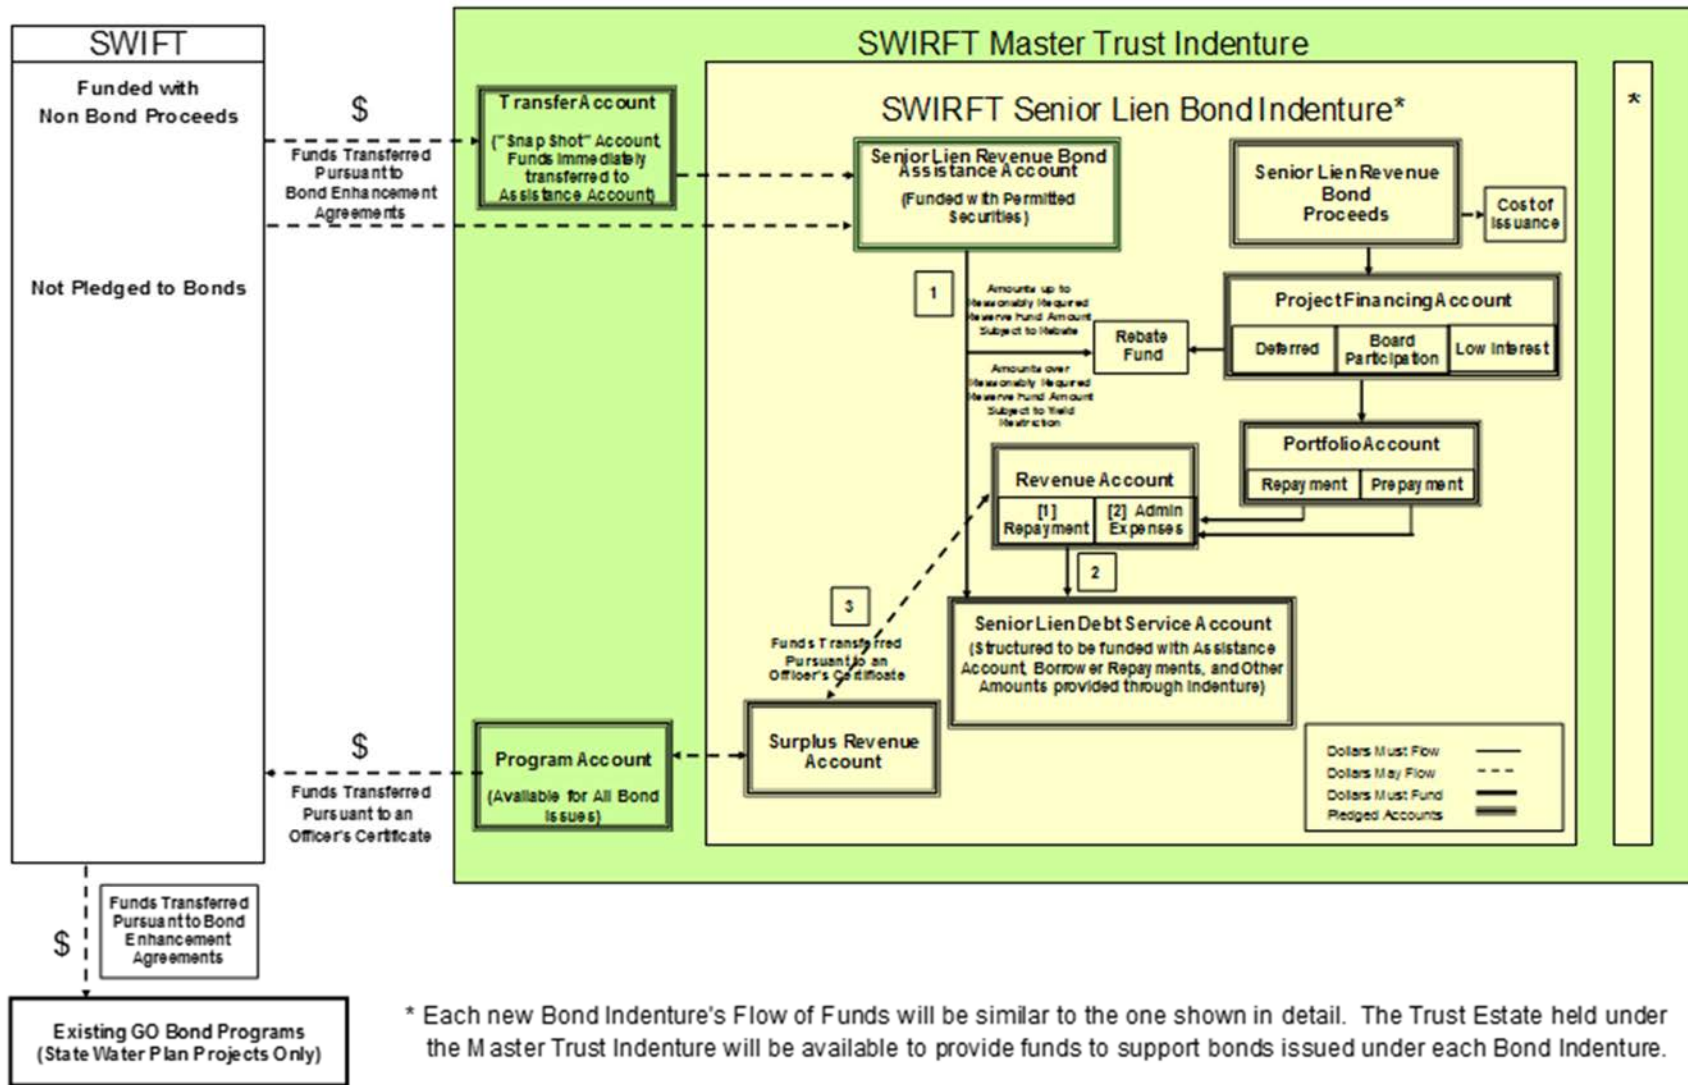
SWIFT

Funded with Non Bond Proceeds

Not Pledged to Bonds

$

Funds Transferred Pursuant to Bond Enhancement Agreements

SWIRFT Master Trust Indenture

Transfer Account

("Snap Shot" Account, Funds immediately transferred to Assistance Account)

SWIRFT Senior Lien Bond Indenture*

*

Senior Lien Revenue Bond Assistance Account

(Funded with Permitted Securities)

Senior Lien Revenue Bond Proceeds

Cost of Issuance

1

Amounts up to Reasonably Required Reserve Fund Amount Subject to Rebate

Rebate Fund

Project Financing Account

Deferred

Board Participation

Low Interest

Amounts over Reasonably Required Reserve Fund Amount Subject to Yield Restriction

Portfolio Account

Repayment

Prepayment

Revenue Account

[1] Repayment

[2] Admin Expenses

2

3

Funds Transferred Pursuant to an Officer's Certificate

Senior Lien Debt Service Account

(Structured to be funded with Assistance Account, Borrower Repayments, and Other Amounts provided through Indenture)

$

Funds Transferred Pursuant to an Officer's Certificate

Program Account

(Available for All Bond Issues)

Surplus Revenue Account

Dollars Must Flow

Dollars May Flow

Dollars Must Fund

Pledged Accounts

$

Funds Transferred Pursuant to Bond Enhancement Agreements

Existing GO Bond Programs (State Water Plan Projects Only)

* Each new Bond Indenture's Flow of Funds will be similar to the one shown in detail. The Trust Estate held under the Master Trust Indenture will be available to provide funds to support bonds issued under each Bond Indenture.